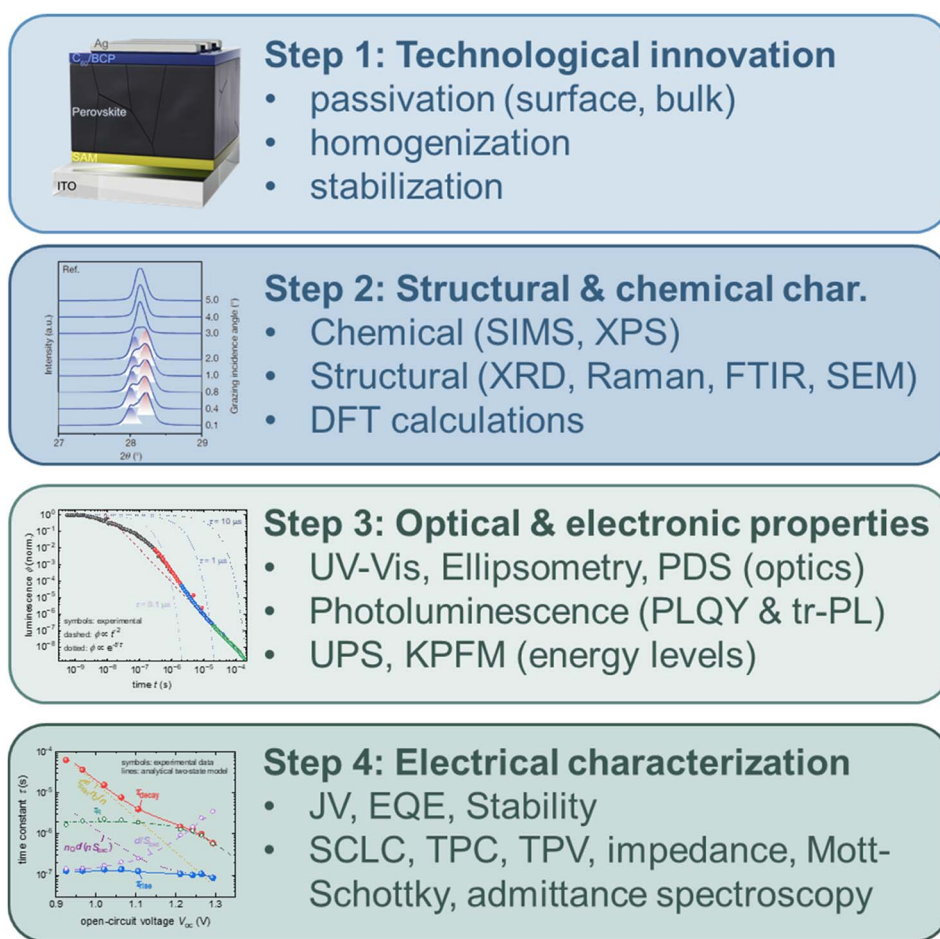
Ag
$C_{60}$/BCP
Perovskite
SAM
ITO

Step 1: Technological innovation
• passivation (surface, bulk)
• homogenization
• stabilization

Ref.
5.0
4.0
3.0
2.0
1.0
0.4
0.1
Intensity (a.u.)
Grazing incidence angle (°)
27
28
29
$2\theta$ (°)

Step 2: Structural & chemical char.
• Chemical (SIMS, XPS)
• Structural (XRD, Raman, FTIR, SEM)
• DFT calculations

$10^{0}$
$10^{-1}$
$10^{-2}$
$10^{-3}$
$10^{-4}$
$10^{-5}$
$10^{-6}$
$10^{-7}$
$10^{-8}$
luminescence $\phi$ (norm.)
$\tau$ = 10 µs
$\tau$ = 1 µs
$\tau$ = 0.1 µs
symbols: experimental
dashed: $\phi \propto t^{-2}$
dotted: $\phi \propto e^{-t/\tau}$
$10^{-9}$
$10^{-8}$
$10^{-7}$
$10^{-6}$
$10^{-5}$
$10^{-4}$
time $t$ (s)

Step 3: Optical & electronic properties
• UV-Vis, Ellipsometry, PDS (optics)
• Photoluminescence (PLQY & tr-PL)
• UPS, KPFM (energy levels)

$10^{-4}$
$10^{-5}$
$10^{-6}$
$10^{-7}$
time constant $\tau$ (s)
symbols: experimental data
lines: analytical two-state model
$\tau_{decay}$
$\tau_{rise}$
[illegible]
0.9
1.0
1.1
1.2
1.3
open-circuit voltage $V_{oc}$ (V)

Step 4: Electrical characterization
• JV, EQE, Stability
• SCLC, TPC, TPV, impedance, Mott-Schottky, admittance spectroscopy